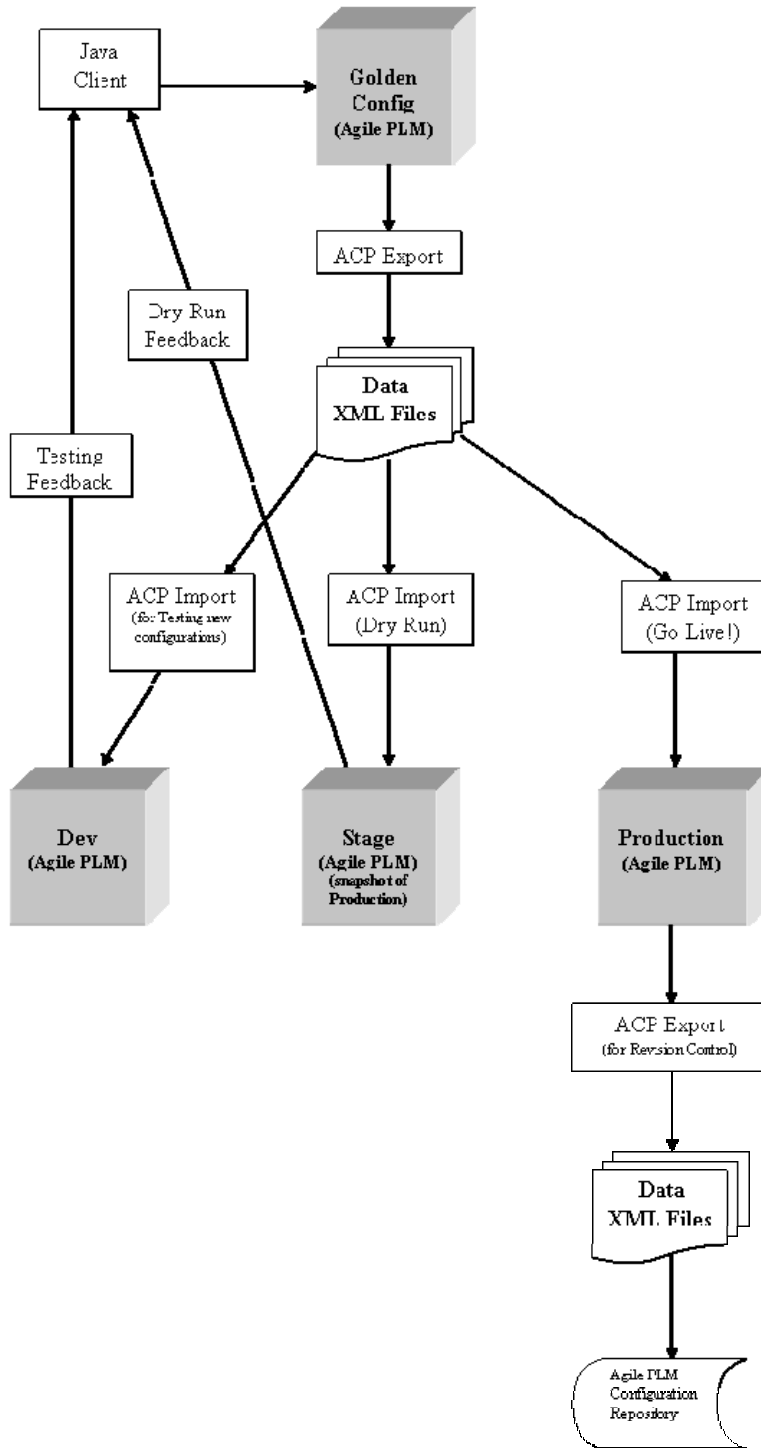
Java Client

Golden Config (Agile PLM)

ACP Export

Dry Run Feedback

Data XML Files

Testing Feedback

ACP Import (for Testing new configurations)

ACP Import (Dry Run)

ACP Import (Go Live!)

Dev (Agile PLM)

Stage (Agile PLM) (snapshot of Production)

Production (Agile PLM)

ACP Export (for Revision Control)

Data XML Files

Agile PLM Configuration Repository